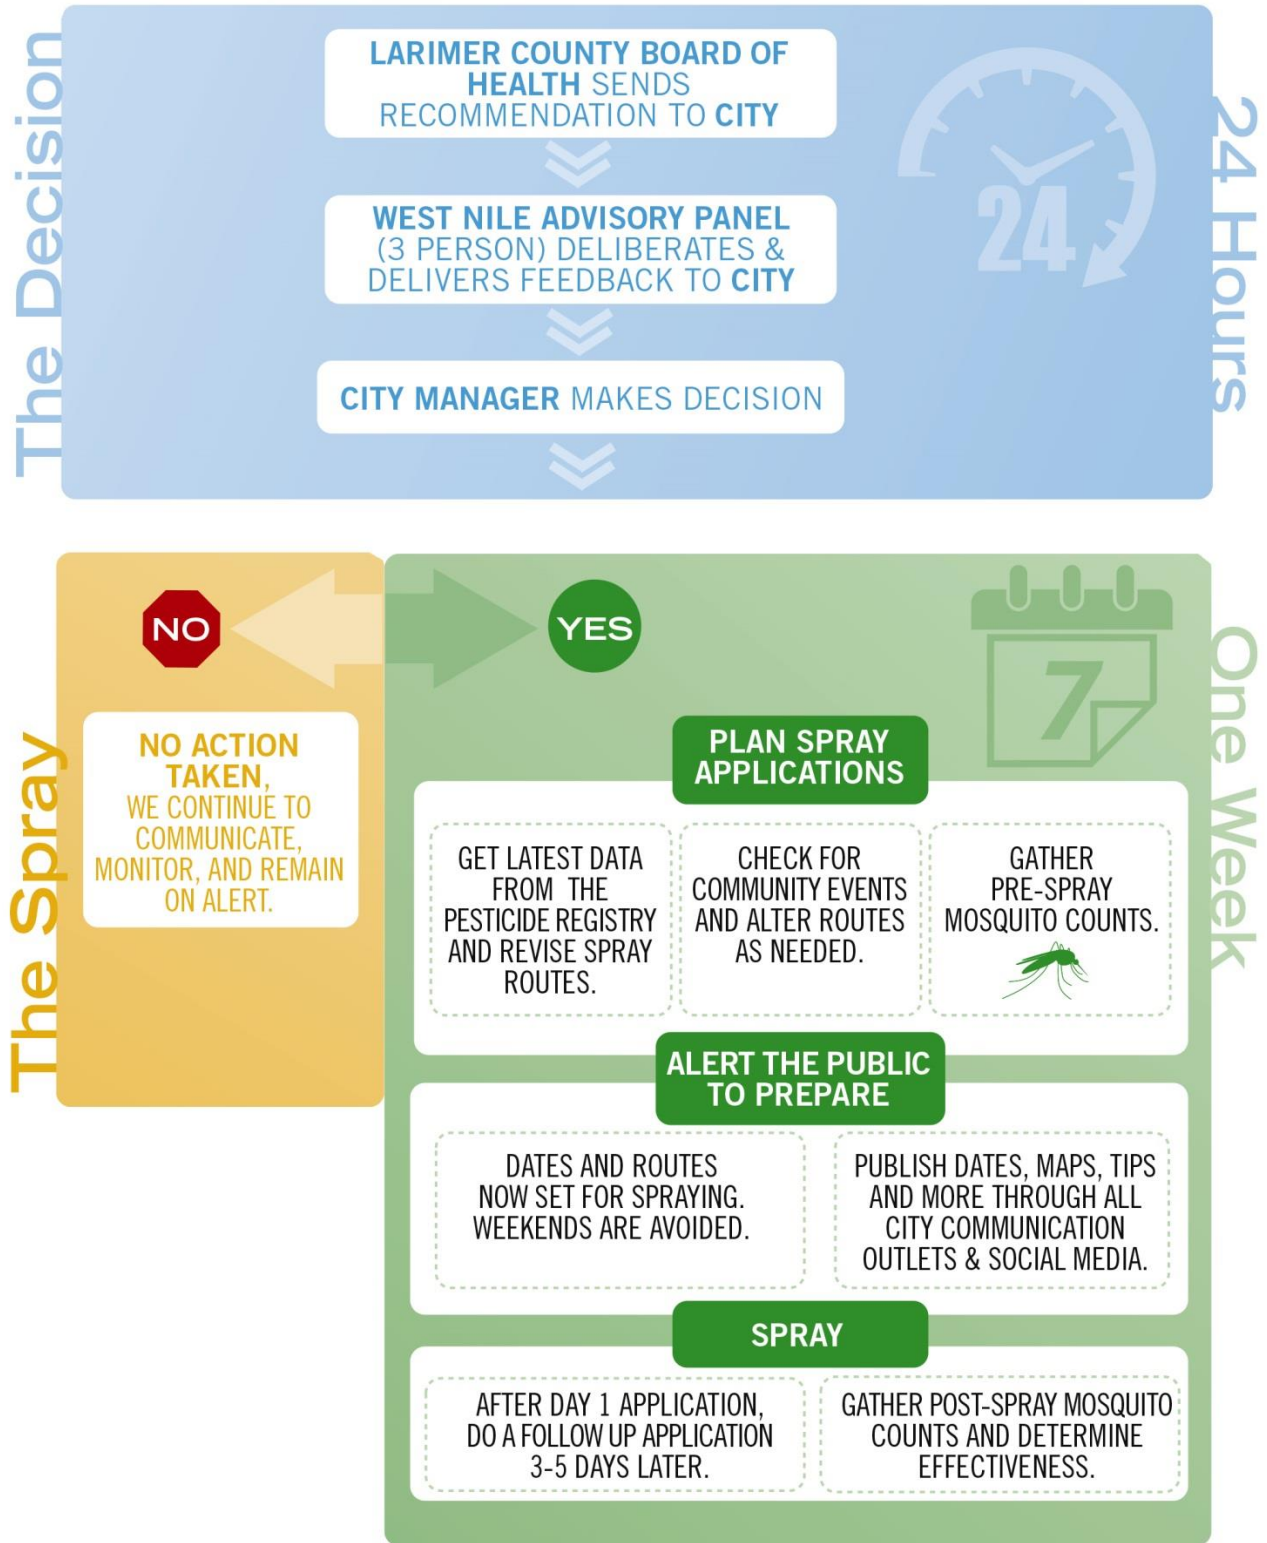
The Decision

LARIMER COUNTY BOARD OF HEALTH SENDS RECOMMENDATION TO CITY

WEST NILE ADVISORY PANEL (3 PERSON) DELIBERATES & DELIVERS FEEDBACK TO CITY

CITY MANAGER MAKES DECISION

24

24 Hours

The Spray

NO

YES

7

One Week

NO ACTION TAKEN, WE CONTINUE TO COMMUNICATE, MONITOR, AND REMAIN ON ALERT.

PLAN SPRAY APPLICATIONS

GET LATEST DATA FROM THE PESTICIDE REGISTRY AND REVISE SPRAY ROUTES.

CHECK FOR COMMUNITY EVENTS AND ALTER ROUTES AS NEEDED.

GATHER PRE-SPRAY MOSQUITO COUNTS.

ALERT THE PUBLIC TO PREPARE

DATES AND ROUTES NOW SET FOR SPRAYING. WEEKENDS ARE AVOIDED.

PUBLISH DATES, MAPS, TIPS AND MORE THROUGH ALL CITY COMMUNICATION OUTLETS & SOCIAL MEDIA.

SPRAY

AFTER DAY 1 APPLICATION, DO A FOLLOW UP APPLICATION 3-5 DAYS LATER.

GATHER POST-SPRAY MOSQUITO COUNTS AND DETERMINE EFFECTIVENESS.